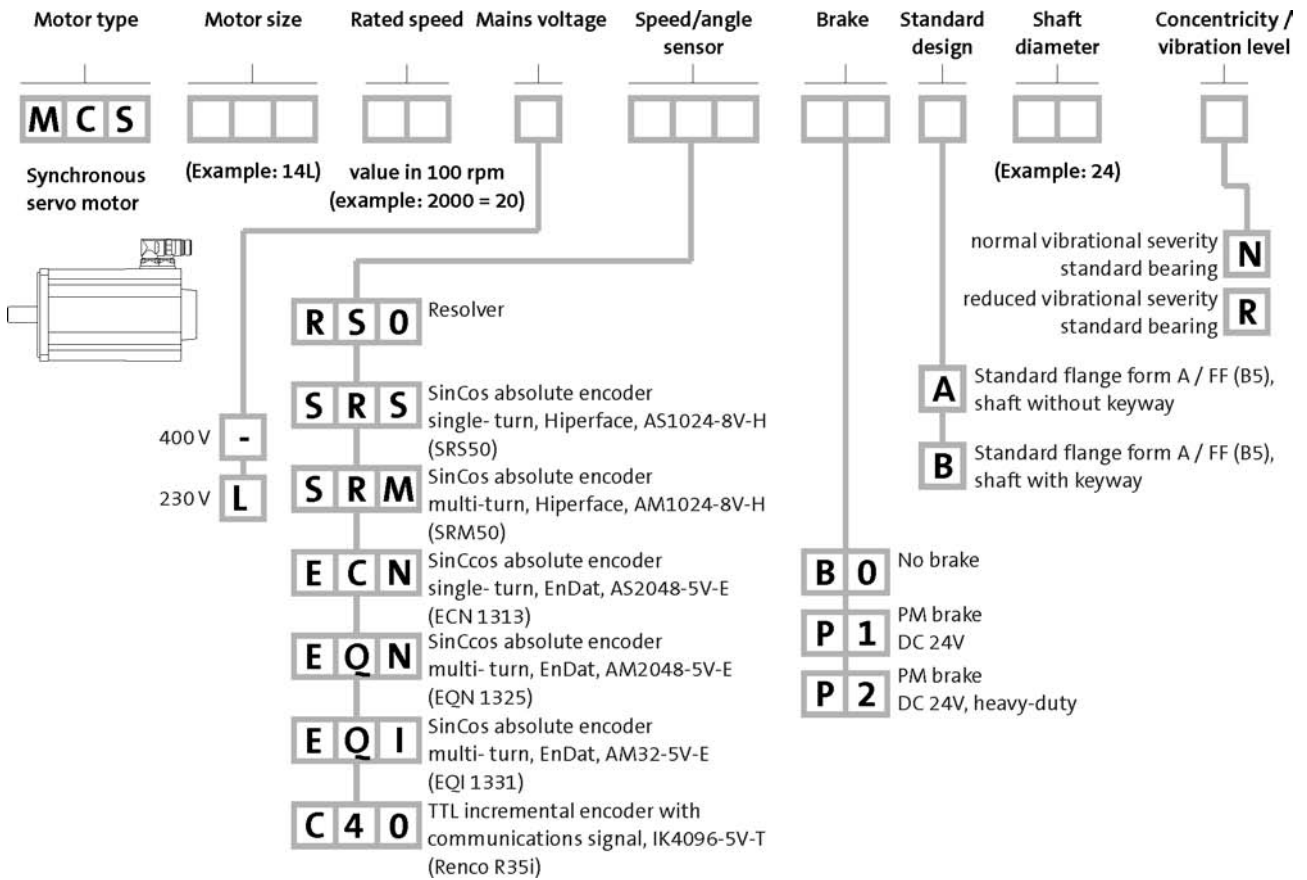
Motor type Motor size Rated speed Mains voltage Speed/angle sensor Brake Standard design Shaft diameter Concentricity / vibration level

M C S

Synchronous servo motor

(Example: 14L)

value in 100 rpm (example: 2000 = 20)

(Example: 24)

normal vibrational severity standard bearing N

reduced vibrational severity standard bearing R

R S 0 Resolver

A Standard flange form A / FF (B5), shaft without keyway

B Standard flange form A / FF (B5), shaft with keyway

S R S SinCos absolute encoder single- turn, Hiperface, AS1024-8V-H (SRS50)

400 V -

230 V L

S R M SinCos absolute encoder multi-turn, Hiperface, AM1024-8V-H (SRM50)

E C N SinCcos absolute encoder single- turn, EnDat, AS2048-5V-E (ECN 1313)

B 0 No brake

P 1 PM brake DC 24V

P 2 PM brake DC 24V, heavy-duty

E Q N SinCcos absolute encoder multi- turn, EnDat, AM2048-5V-E (EQN 1325)

E Q I SinCos absolute encoder multi- turn, EnDat, AM32-5V-E (EQI 1331)

C 4 0 TTL incremental encoder with communications signal, IK4096-5V-T (Renco R35i)